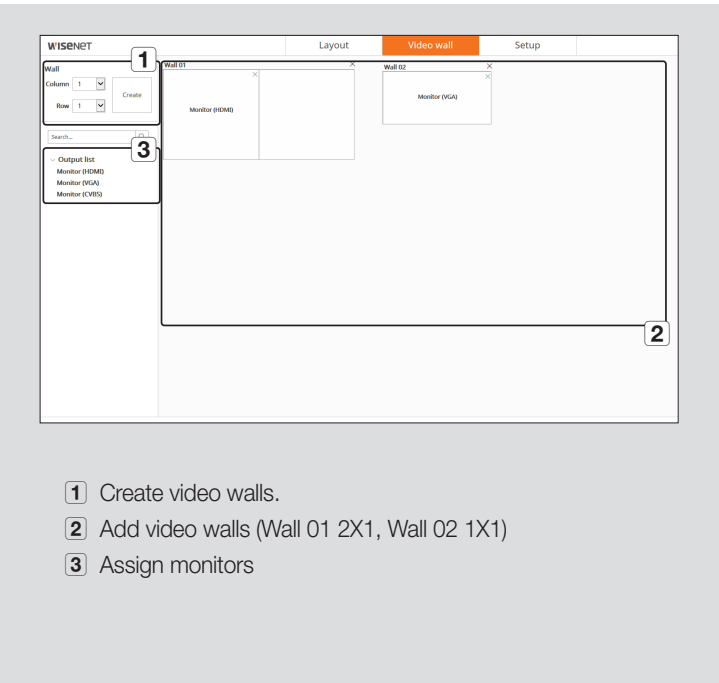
WISENET

Layout

Video wall

Setup

1

Wall

Column 1

Row 1

Create

Search...

3

Output list

Monitor (HDMI)

Monitor (VGA)

Monitor (CVBS)

Wall 01

Monitor (HDMI)

Wall 02

Monitor (VGA)

2

1 Create video walls.

2 Add video walls (Wall 01 2X1, Wall 02 1X1)

3 Assign monitors